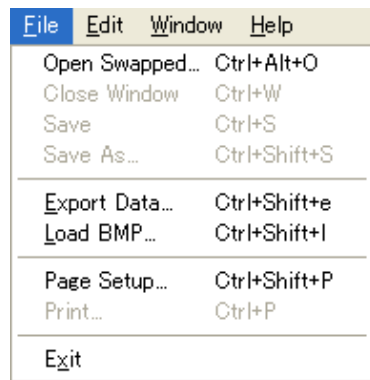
File Edit Window Help

Open Swapped... Ctrl+Alt+O
Close Window Ctrl+W
Save Ctrl+S
Save As... Ctrl+Shift+S

Export Data... Ctrl+Shift+e
Load BMP... Ctrl+Shift+I

Page Setup... Ctrl+Shift+P
Print... Ctrl+P

Exit